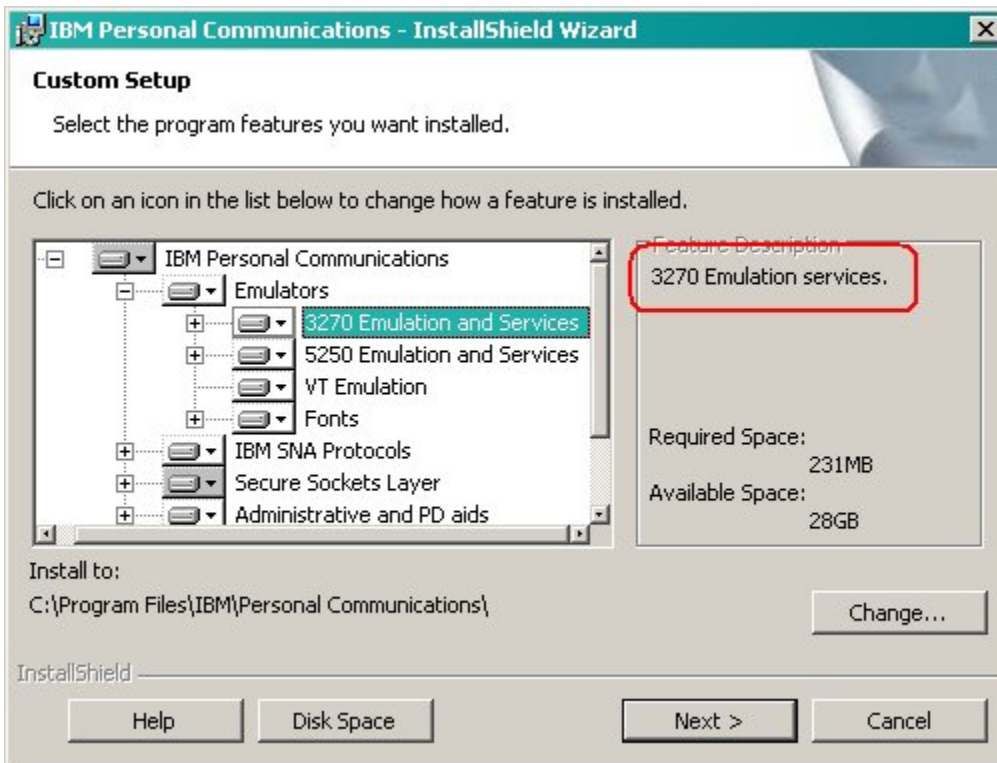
IBM Personal Communications - InstallShield Wizard

Custom Setup

Select the program features you want installed.

Click on an icon in the list below to change how a feature is installed.

IBM Personal Communications
Emulators
3270 Emulation and Services
5250 Emulation and Services
VT Emulation
Fonts
IBM SNA Protocols
Secure Sockets Layer
Administrative and PD aids

Feature Description
3270 Emulation services.

Required Space:
231MB
Available Space:
28GB

Install to:
C:\Program Files\IBM\Personal Communications\

Change...

InstallShield

Help
Disk Space
Next >
Cancel